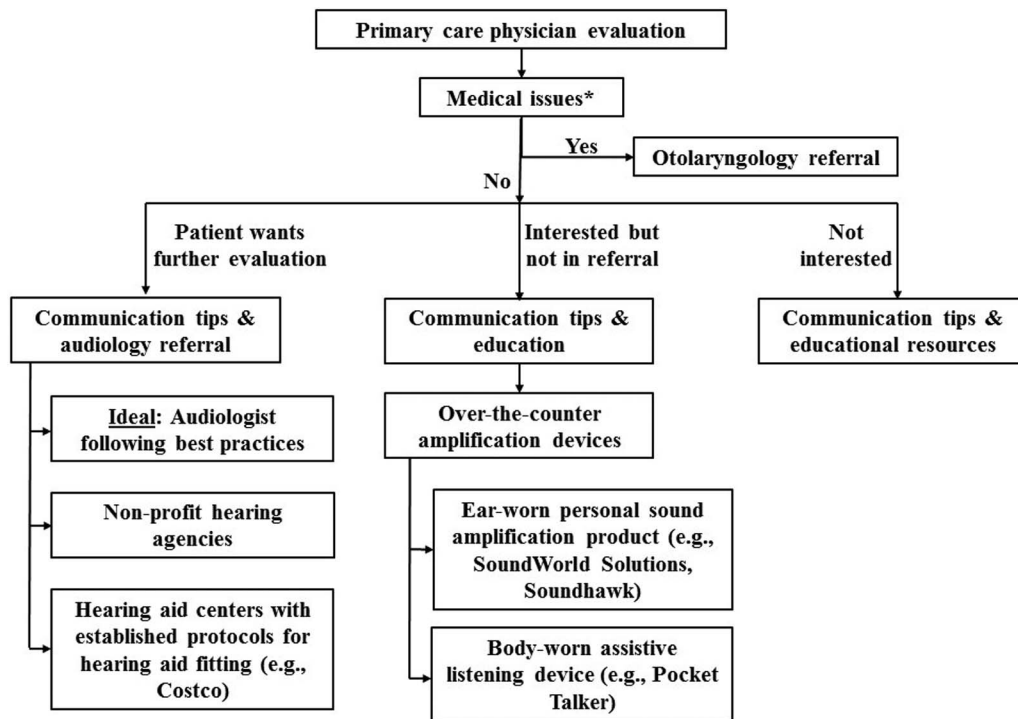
Primary care physician evaluation

Medical issues*

Yes

Otolaryngology referral

No

Patient wants further evaluation

Interested but not in referral

Not interested

Communication tips & audiology referral

Communication tips & education

Communication tips & educational resources

Ideal: Audiologist following best practices

Non-profit hearing agencies

Hearing aid centers with established protocols for hearing aid fitting (e.g., Costco)

Over-the-counter amplification devices

Ear-worn personal sound amplification product (e.g., SoundWorld Solutions, Soundhawk)

Body-worn assistive listening device (e.g., Pocket Talker)